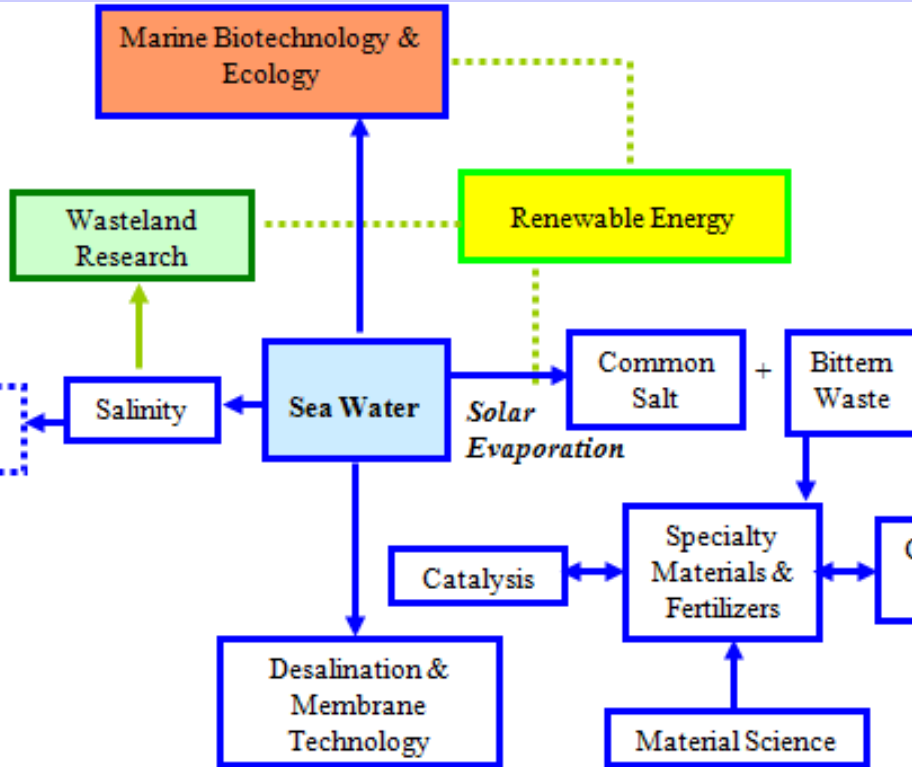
Marine Biotechnology & Ecology

Wasteland Research

Renewable Energy

Salinity

Sea Water

Solar Evaporation

Common Salt

+

Bittern Waste

Catalysis

Specialty Materials & Fertilizers

C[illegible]

Desalination & Membrane Technology

Material Science